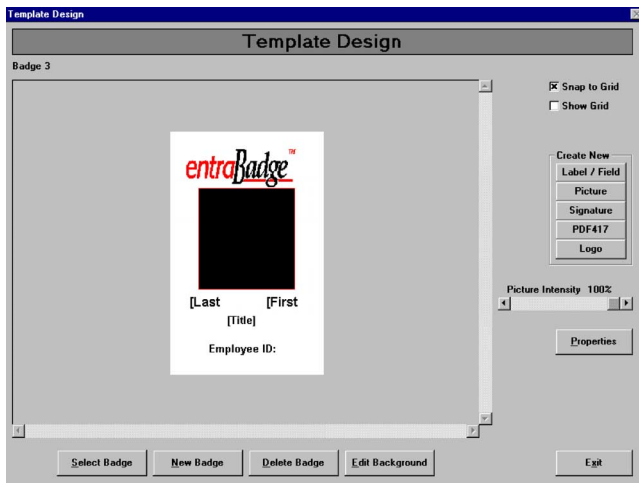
Template Design

Template Design

Badge 3

entraBadge™

[Last [First

[Title]

Employee ID:

Snap to Grid

Show Grid

Create New

Label / Field

Picture

Signature

PDF417

Logo

Picture Intensity 100%

Properties

Select Badge

New Badge

Delete Badge

Edit Background

Exit